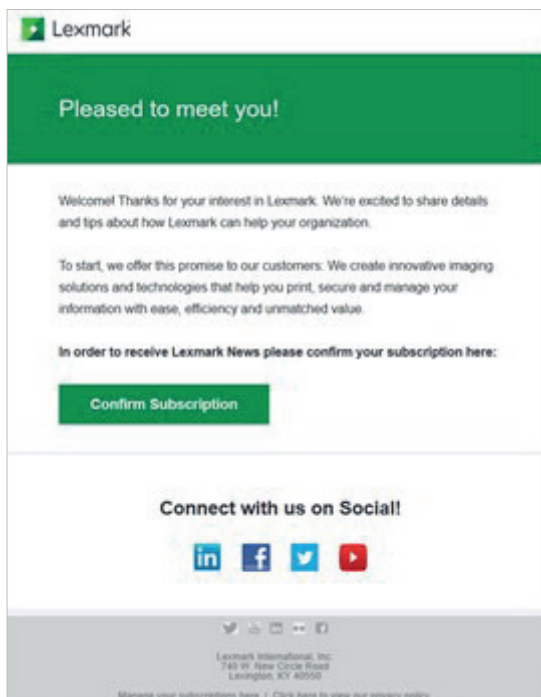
Lexmark

Pleased to meet you!

Welcome! Thanks for your interest in Lexmark. We're excited to share details and tips about how Lexmark can help your organization.

To start, we offer this promise to our customers: We create innovative imaging solutions and technologies that help you print, secure and manage your information with ease, efficiency and unmatched value.

In order to receive Lexmark News please confirm your subscription here:

Confirm Subscription

Connect with us on Social!

Lexmark International, Inc.
740 W. New Circle Road
Lexington, KY 40550

Manage your subscriptions here | Click here to view our privacy policy